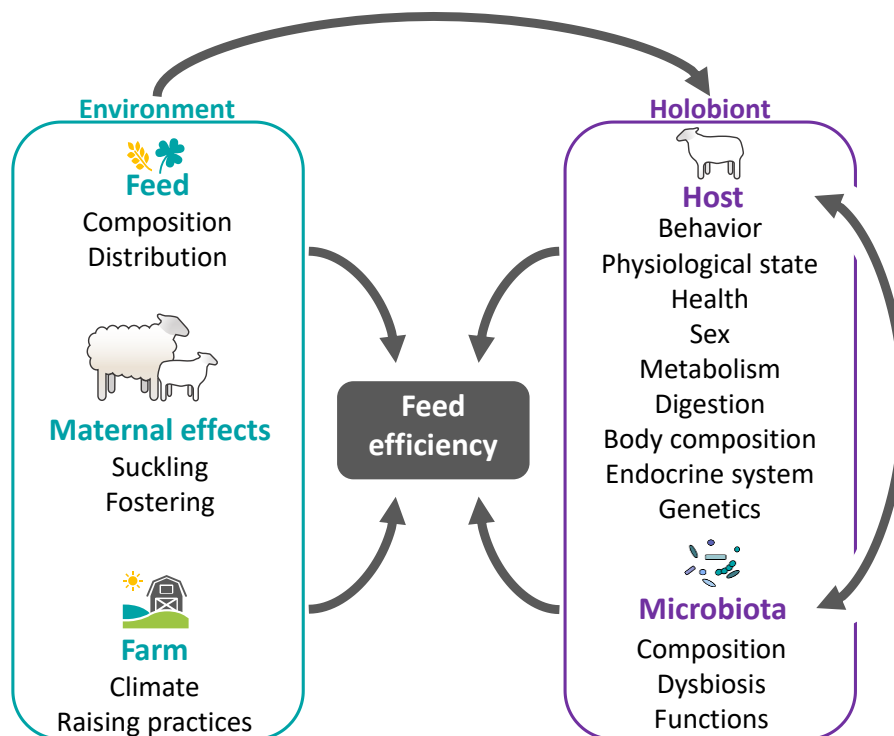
Environment

Feed
Composition
Distribution

Maternal effects
Suckling
Fostering

Farm
Climate
Raising practices

Feed efficiency

Holobiont

Host
Behavior
Physiological state
Health
Sex
Metabolism
Digestion
Body composition
Endocrine system
Genetics

Microbiota
Composition
Dysbiosis
Functions